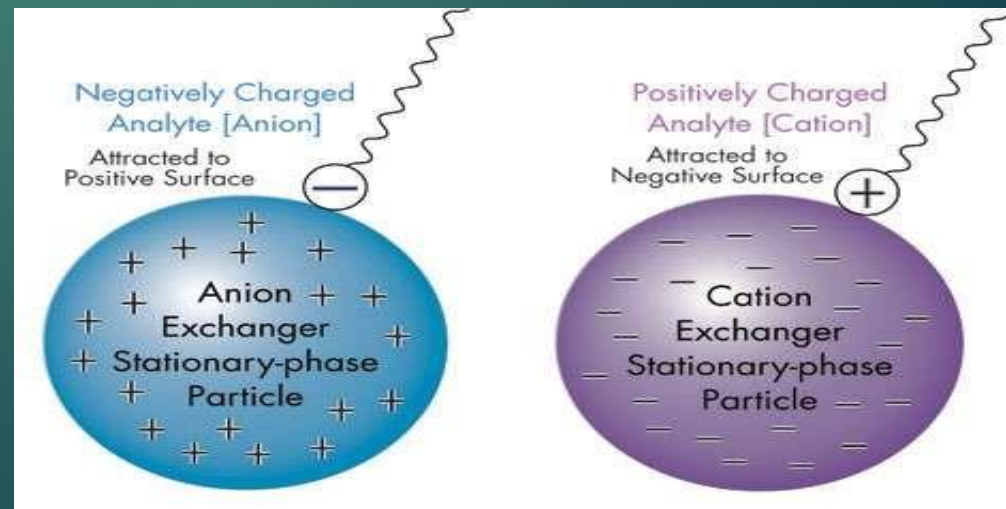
Negatively Charged Analyte [Anion]

Attracted to Positive Surface

Anion Exchanger Stationary-phase Particle

Positively Charged Analyte [Cation]

Attracted to Negative Surface

Cation Exchanger Stationary-phase Particle